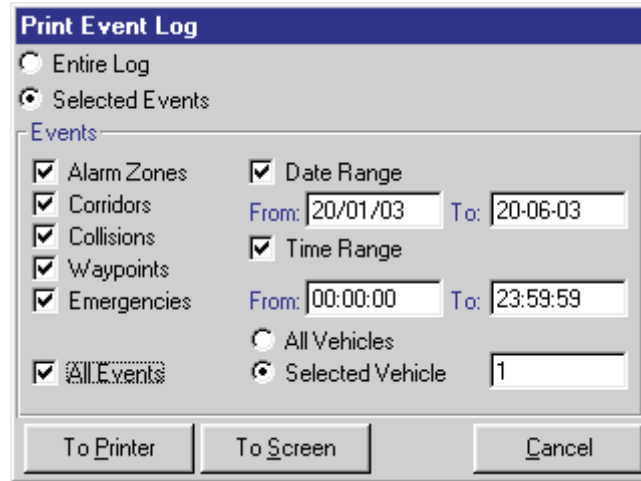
Print Event Log

Entire Log

Selected Events

Events

Alarm Zones

Corridors

Collisions

Waypoints

Emergencies

All Events

Date Range

From: 20/01/03 To: 20-06-03

Time Range

From: 00:00:00 To: 23:59:59

All Vehicles

Selected Vehicle 1

To Printer

To Screen

Cancel